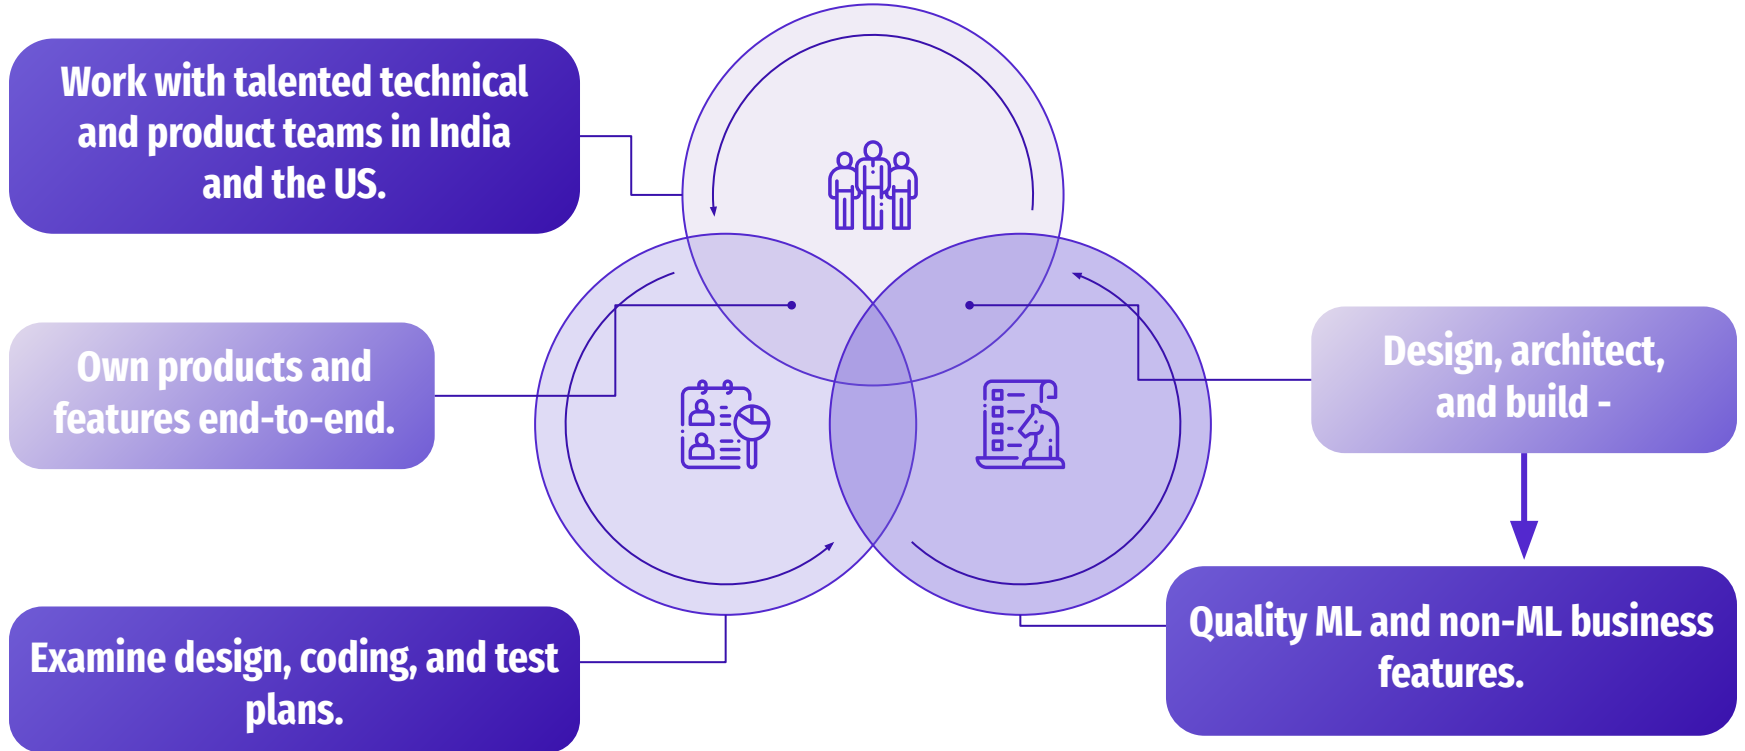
Work with talented technical and product teams in India and the US.

Own products and features end-to-end.

Examine design, coding, and test plans.

Design, architect, and build -

Quality ML and non-ML business features.